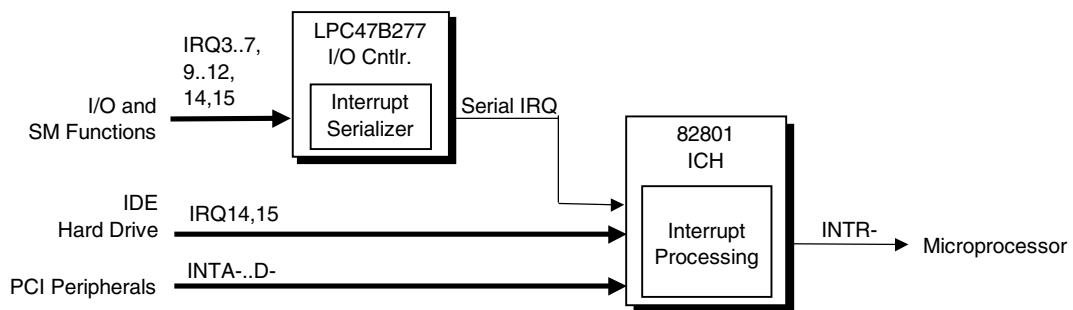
LPC47B277
I/O Cntlr.

Interrupt
Serializer

IRQ3..7,
9..12,
14,15

I/O and
SM Functions

Serial IRQ

82801
ICH

Interrupt
Processing

IDE
Hard Drive

IRQ14,15

PCI Peripherals

INTA-..D-

INTR-

Microprocessor